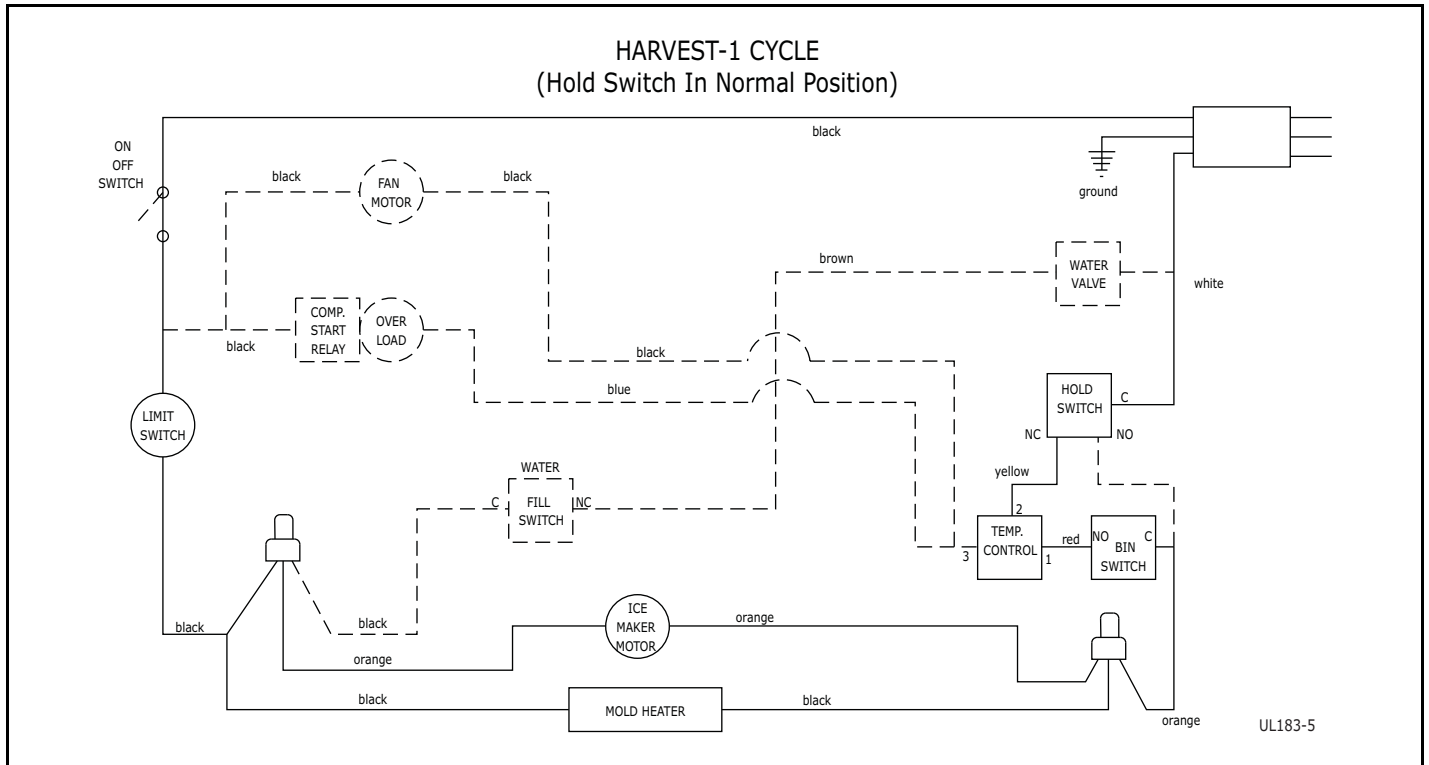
HARVEST-1 CYCLE
(Hold Switch In Normal Position)

black

ON
OFF
SWITCH

black

FAN
MOTOR

black

ground

brown

WATER
VALVE

white

COMP.
START
RELAY

OVER
LOAD

black

black

blue

HOLD
SWITCH

C

NC

NO

LIMIT
SWITCH

WATER

C

FILL
SWITCH

NC

yellow

2

TEMP.
CONTROL

3

1

red

NO

BIN
SWITCH

C

black

black

ICE
MAKER
MOTOR

orange

orange

black

MOLD HEATER

black

orange

UL183-5